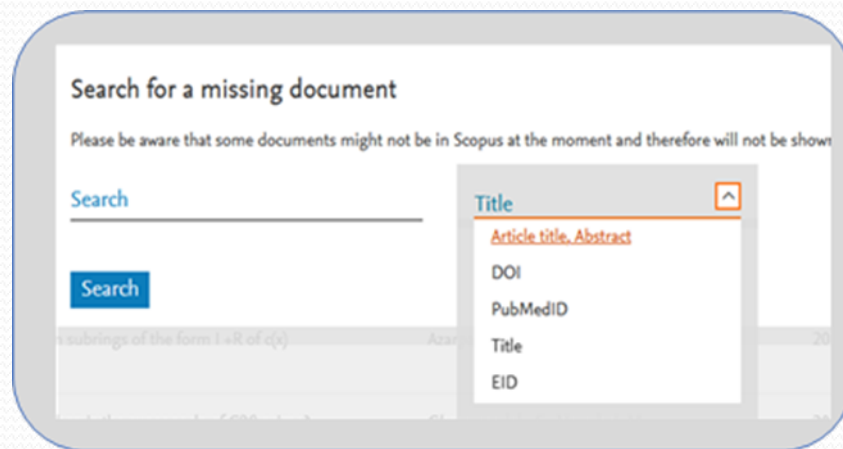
Search for a missing document

Please be aware that some documents might not be in Scopus at the moment and therefore will not be show

Search

Title

Article title, Abstract

DOI

PubMedID

Title

EID

Search

subrings of the form I +R of c(x) Azar 20

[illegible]